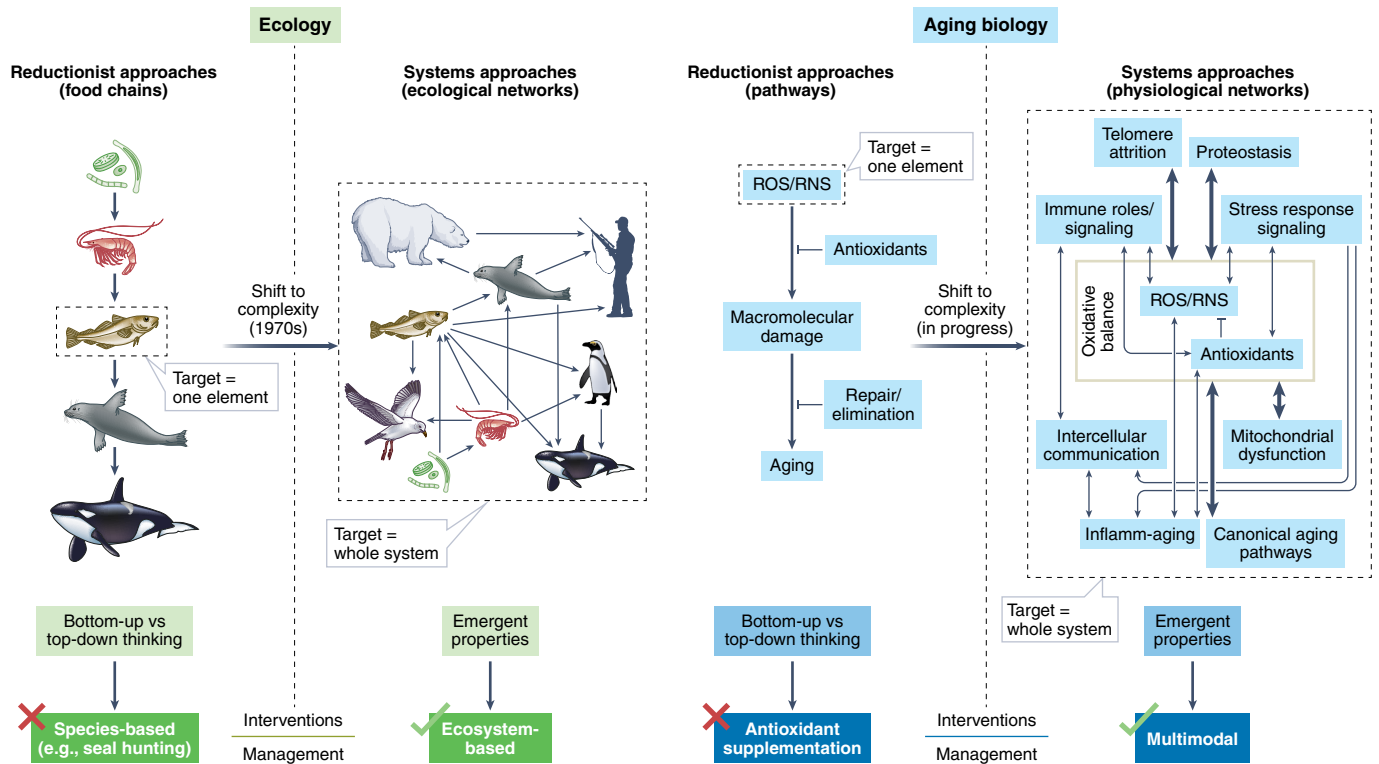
Ecology

Reductionist approaches (food chains)

Target = one element

Shift to complexity (1970s)

Systems approaches (ecological networks)

Target = whole system

Bottom-up vs top-down thinking

Species-based (e.g., seal hunting)

Interventions

Management

Emergent properties

Ecosystem-based

Aging biology

Reductionist approaches (pathways)

Target = one element

ROS/RNS

Antioxidants

Macromolecular damage

Repair/ elimination

Aging

Shift to complexity (in progress)

Systems approaches (physiological networks)

Telomere attrition

Proteostasis

Immune roles/ signaling

Stress response signaling

Oxidative balance

ROS/RNS

Antioxidants

Intercellular communication

Mitochondrial dysfunction

Inflamm-aging

Canonical aging pathways

Target = whole system

Bottom-up vs top-down thinking

Antioxidant supplementation

Interventions

Management

Emergent properties

Multimodal